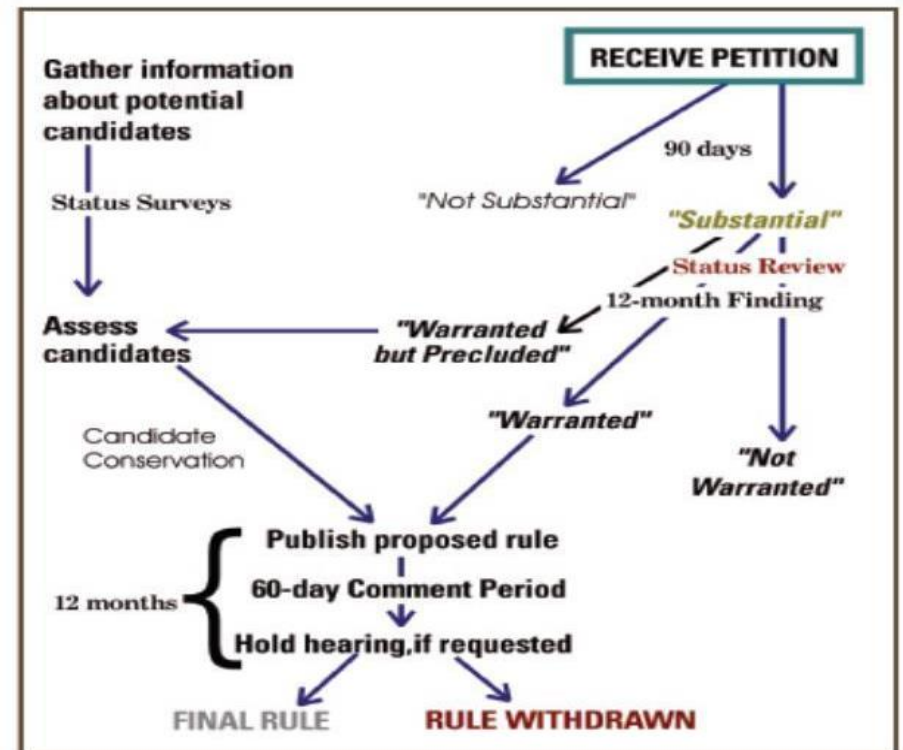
Gather information about potential candidates

RECEIVE PETITION

90 days

Status Surveys

"Not Substantial"

"Substantial"

Status Review

12-month Finding

Assess candidates

"Warranted but Precluded"

"Warranted"

Candidate Conservation

"Not Warranted"

12 months

Publish proposed rule

60-day Comment Period

Hold hearing,if requested

FINAL RULE

RULE WITHDRAWN